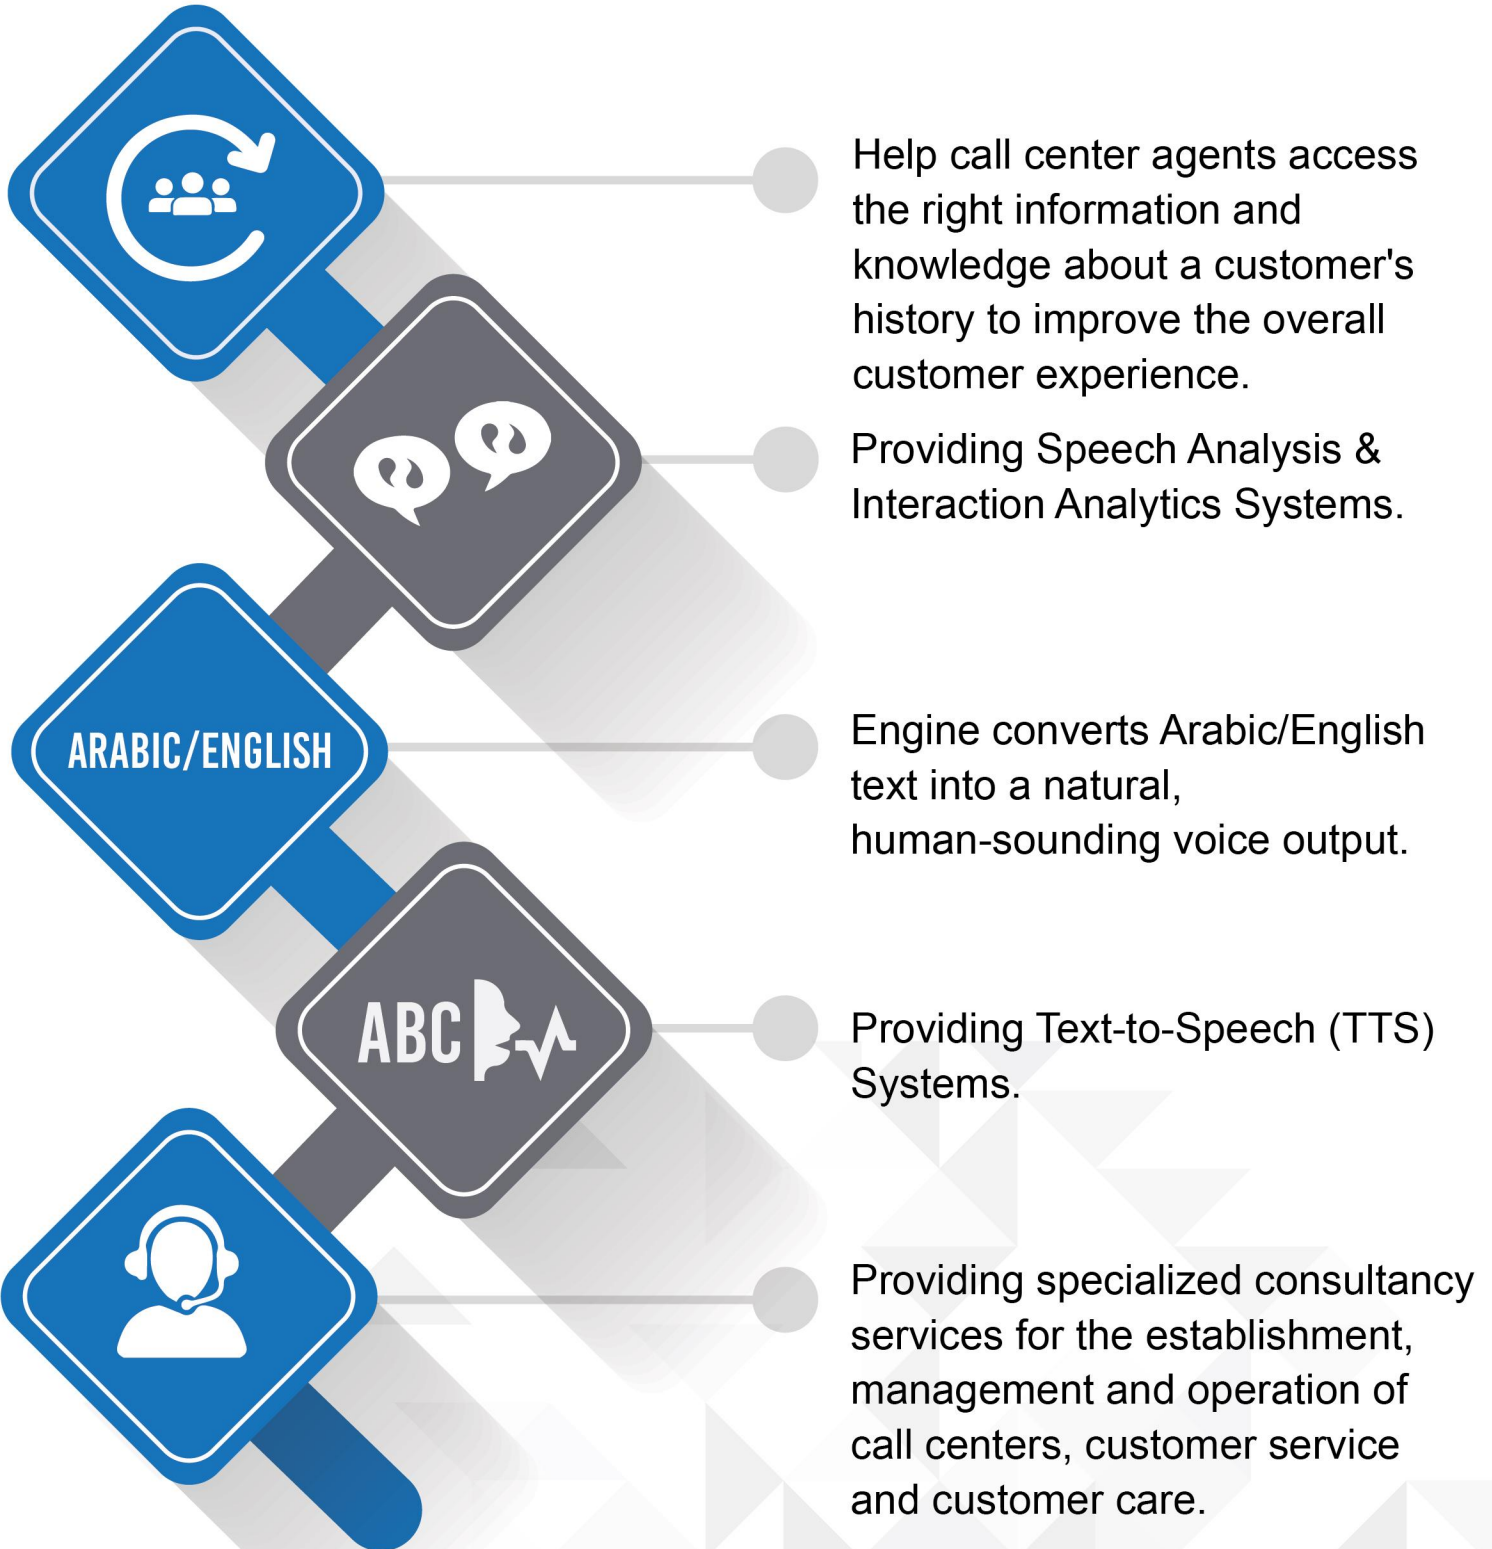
Help call center agents access the right information and knowledge about a customer's history to improve the overall customer experience.

Providing Speech Analysis & Interaction Analytics Systems.

ARABIC/ENGLISH

Engine converts Arabic/English text into a natural, human-sounding voice output.

ABC

Providing Text-to-Speech (TTS) Systems.

Providing specialized consultancy services for the establishment, management and operation of call centers, customer service and customer care.